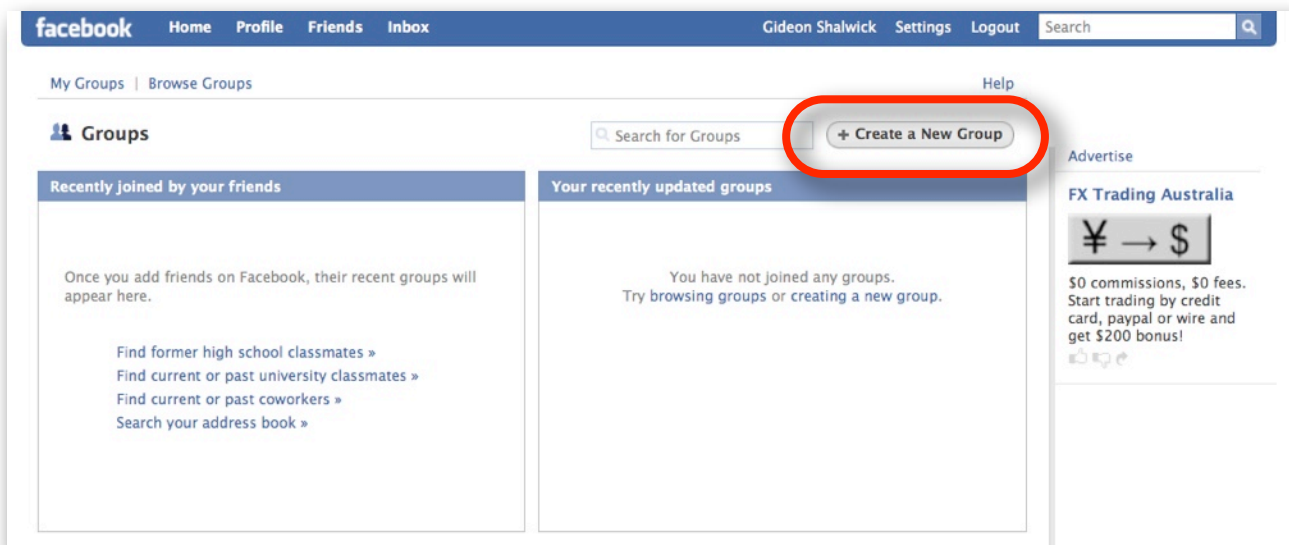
facebook Home Profile Friends Inbox Gideon Shalwick Settings Logout Search

My Groups | Browse Groups Help

Groups

Search for Groups

+ Create a New Group

Advertise

FX Trading Australia

¥ → $

$0 commissions, $0 fees. Start trading by credit card, paypal or wire and get $200 bonus!

Recently joined by your friends

Once you add friends on Facebook, their recent groups will appear here.

Find former high school classmates »
Find current or past university classmates »
Find current or past coworkers »
Search your address book »

Your recently updated groups

You have not joined any groups.
Try browsing groups or creating a new group.